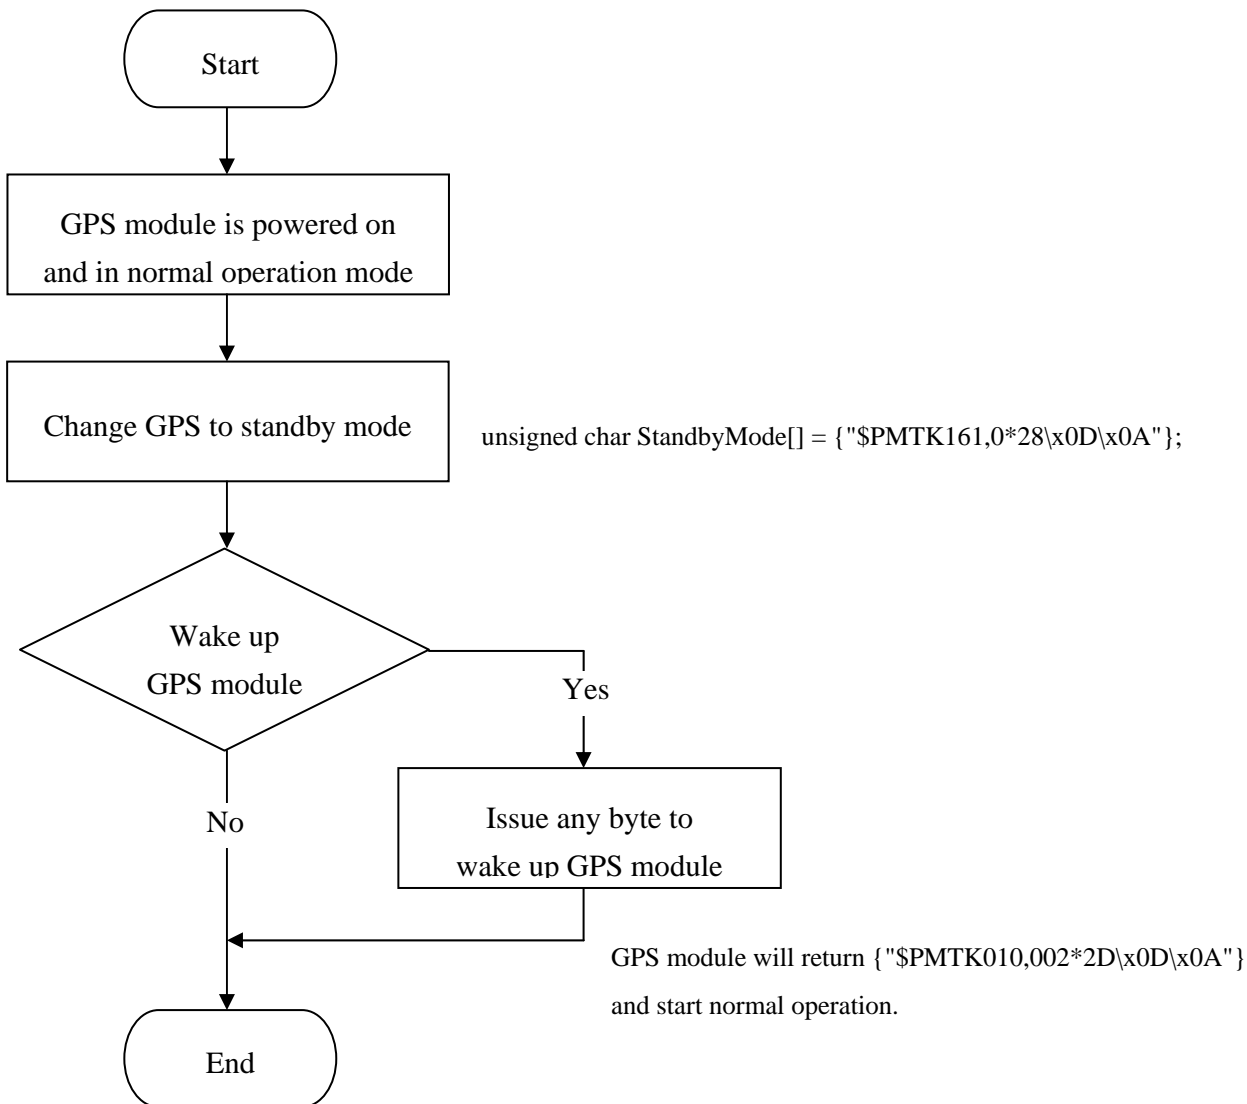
Start

GPS module is powered on and in normal operation mode

Change GPS to standby mode

unsigned char StandbyMode[] = {"\$PMTK161,0*28\x0D\x0A"};

Wake up GPS module

Yes

No

Issue any byte to wake up GPS module

GPS module will return {"\$PMTK010,002*2D\x0D\x0A"} and start normal operation.

End